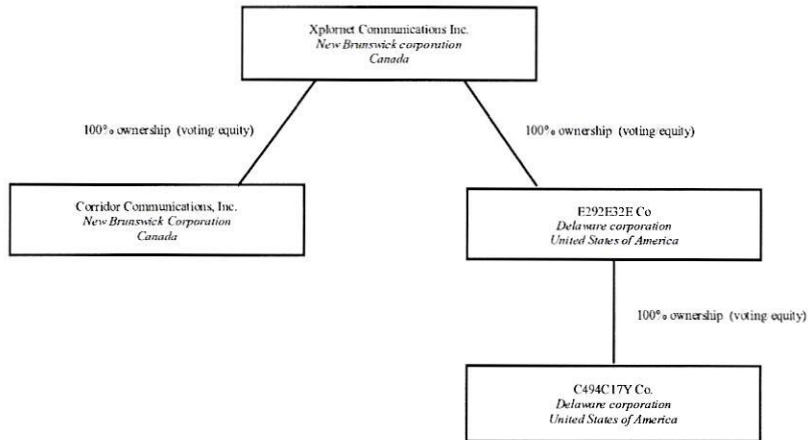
Xplornet Communications Inc.
*New Brunswick corporation*
*Canada*

100% ownership (voting equity)

100% ownership (voting equity)

Corridor Communications, Inc.
*New Brunswick Corporation*
*Canada*

E292E32E Co
*Delaware corporation*
*United States of America*

100% ownership (voting equity)

C494C17Y Co.
*Delaware corporation*
*United States of America*